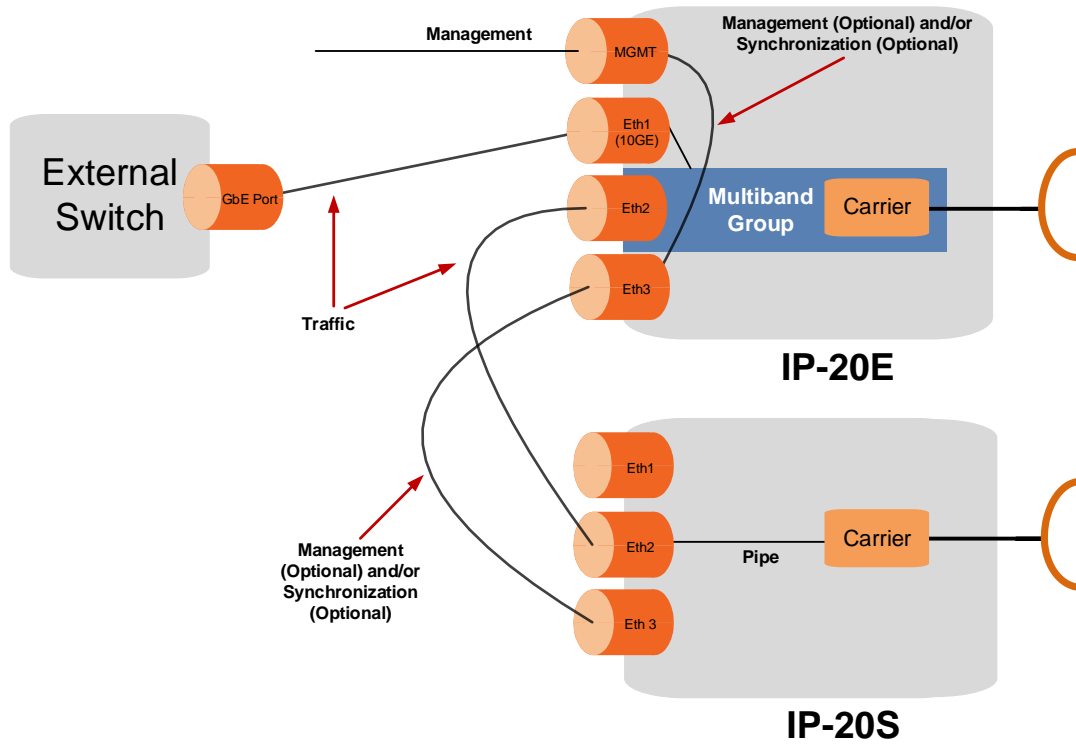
Management

MGMT

Management (Optional) and/or Synchronization (Optional)

External Switch

GbE Port

Eth1 (10GE)

Eth2

Eth3

Multiband Group

Carrier

Traffic

IP-20E

Eth1

Eth2

Pipe

Carrier

Eth 3

Management (Optional) and/or Synchronization (Optional)

IP-20S